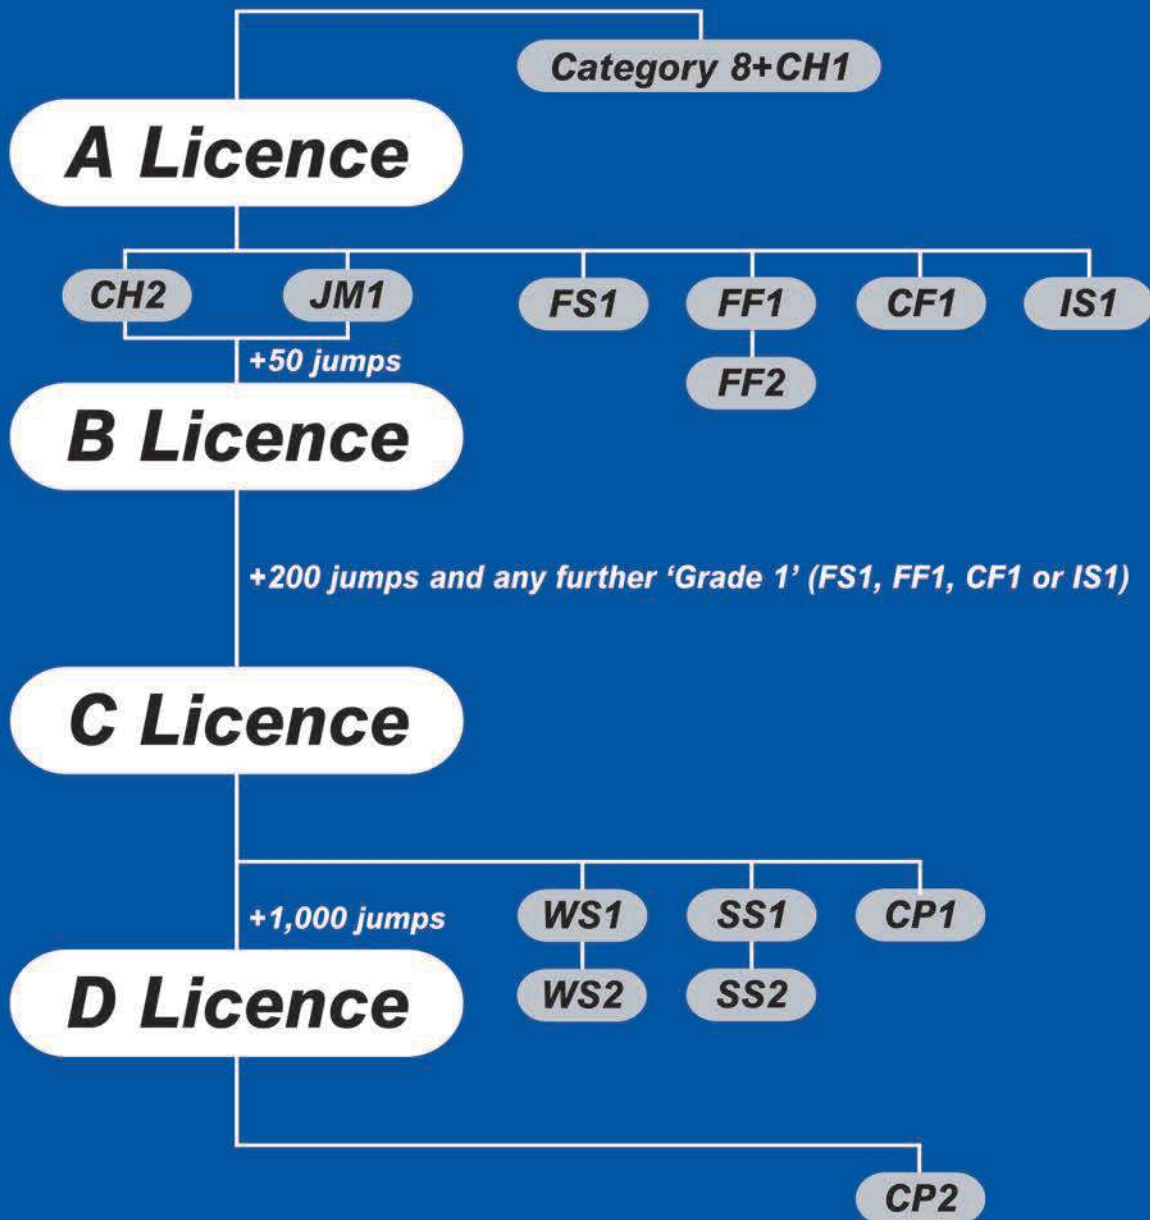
Category 8+CH1

A Licence

CH2 JM1 FS1 FF1 CF1 IS1

FF2

+50 jumps

B Licence

+200 jumps and any further ‘Grade 1’ (FS1, FF1, CF1 or IS1)

C Licence

+1,000 jumps

WS1 SS1 CP1

WS2 SS2

D Licence

CP2